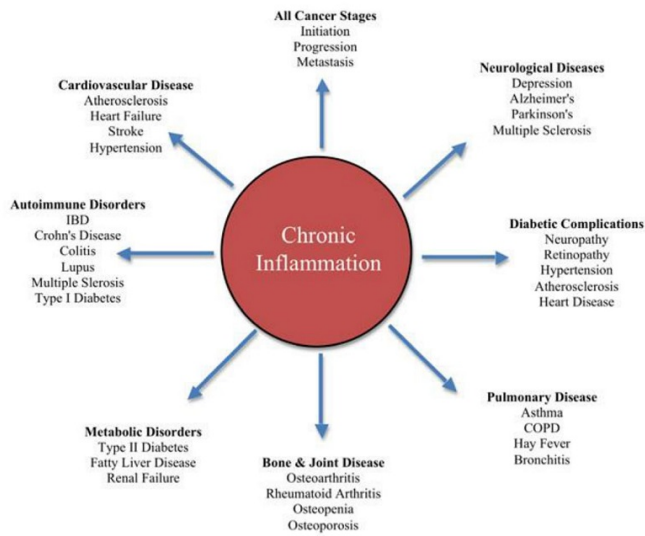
All Cancer Stages
Initiation
Progression
Metastasis

Cardiovascular Disease
Atherosclerosis
Heart Failure
Stroke
Hypertension

Neurological Diseases
Depression
Alzheimer's
Parkinson's
Multiple Sclerosis

Autoimmune Disorders
IBD
Crohn's Disease
Colitis
Lupus
Multiple Slerosis
Type I Diabetes

Chronic Inflammation

Diabetic Complications
Neuropathy
Retinopathy
Hypertension
Atherosclerosis
Heart Disease

Metabolic Disorders
Type II Diabetes
Fatty Liver Disease
Renal Failure

Bone & Joint Disease
Osteoarthritis
Rheumatoid Arthritis
Osteopenia
Osteoporosis

Pulmonary Disease
Asthma
COPD
Hay Fever
Bronchitis